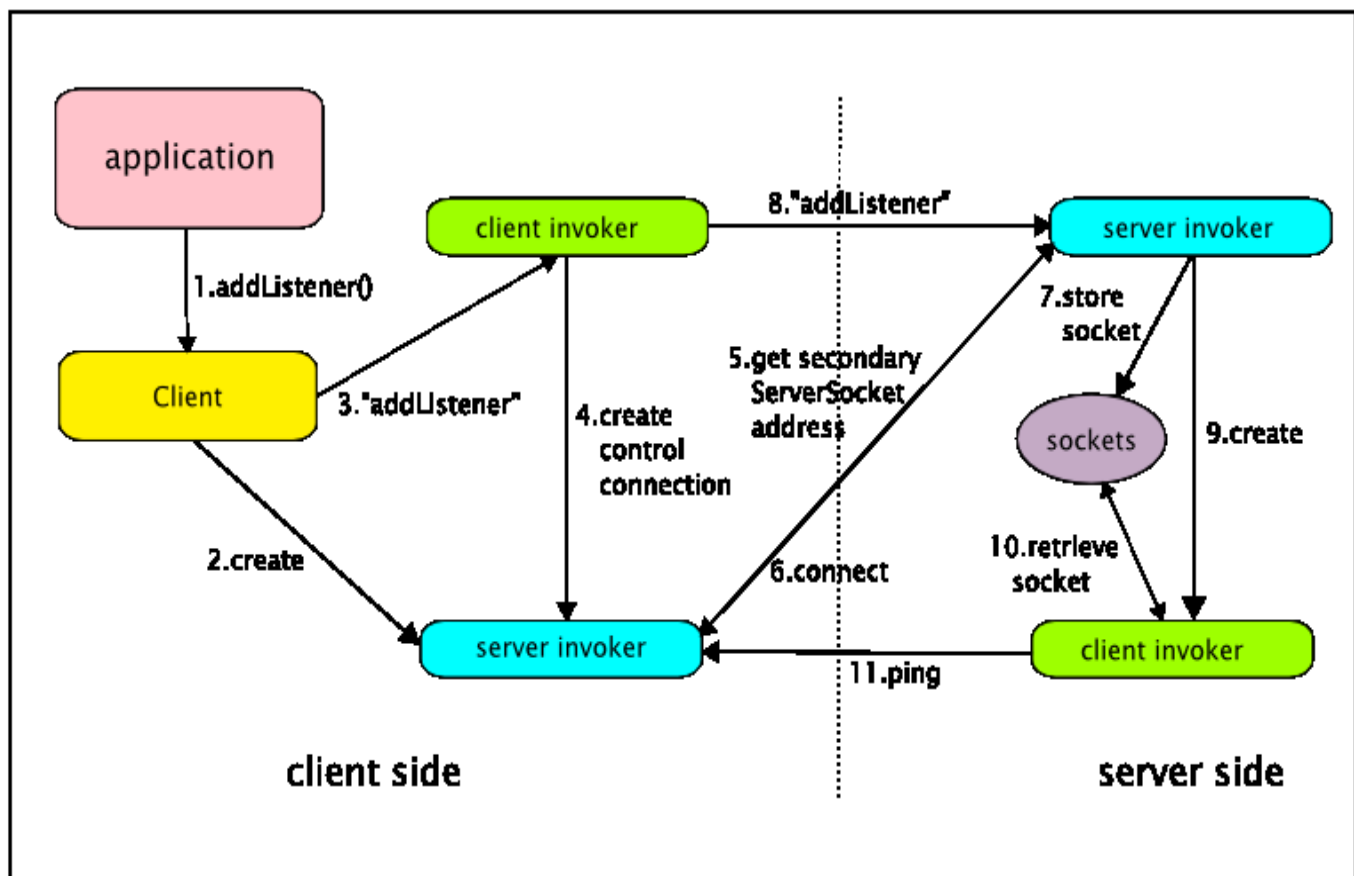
application

1.addListener()

Client

2.create

3."addListener"

client invoker

4.create control connection

8."addListener"

server invoker

5.get secondary ServerSocket address

6.connect

7.store socket

sockets

9.create

10.retrieve socket

server invoker

11.ping

client invoker

client side

server side